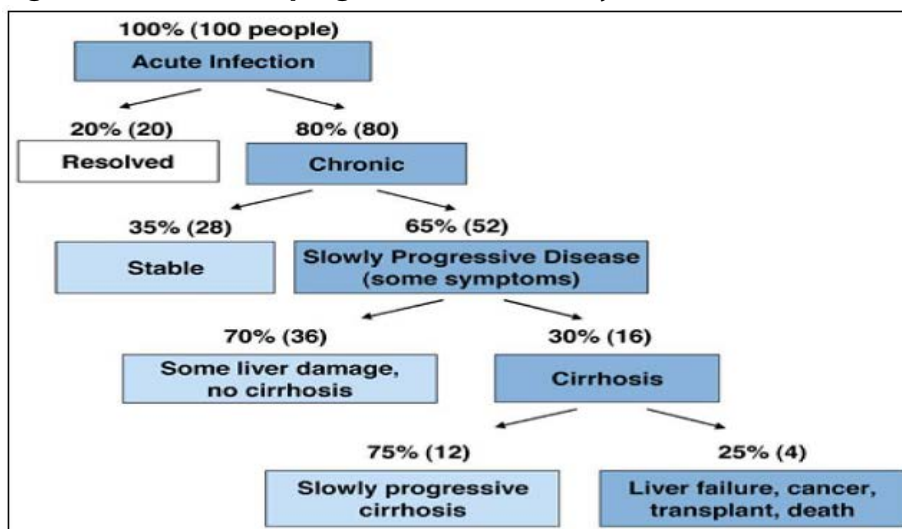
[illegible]

100% (100 people)
Acute Infection

20% (20)
Resolved

80% (80)
Chronic

35% (28)
Stable

65% (52)
Slowly Progressive Disease (some symptoms)

70% (36)
Some liver damage, no cirrhosis

30% (16)
Cirrhosis

75% (12)
Slowly progressive cirrhosis

25% (4)
Liver failure, cancer, transplant, death